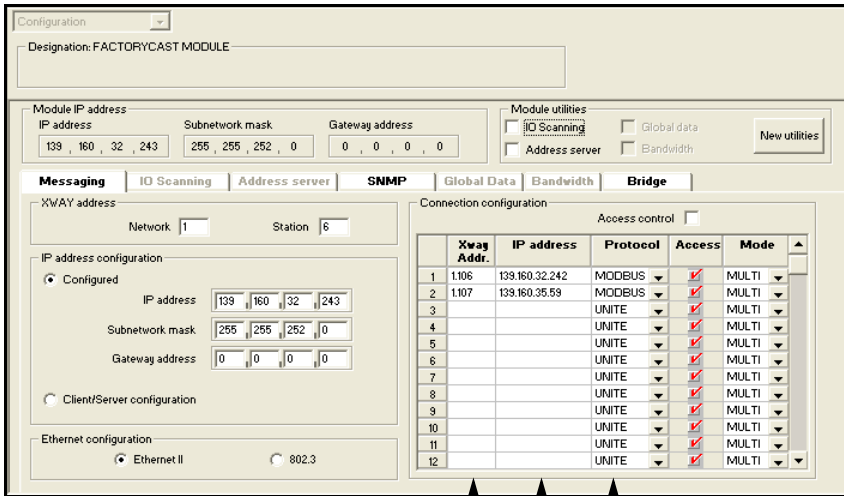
Configuration

Designation: FACTORYCAST MODULE

Module IP address

IP address 139 . 160 . 32 . 243

Subnetwork mask 255 . 255 . 252 . 0

Gateway address 0 . 0 . 0 . 0

Module utilities

IO Scanning

Address server

Global data

Bandwidth

New utilities

Messaging | IO Scanning | Address server | SNMP | Global Data | Bandwidth | Bridge

XWAY address

Network 1

Station 6

IP address configuration

Configured

IP address 139 160 32 243

Subnetwork mask 255 255 252 0

Gateway address 0 0 0 0

Client/Server configuration

Ethernet configuration

Ethernet II

802.3

Connection configuration

Access control

| | Xway Addr. | IP address | Protocol | Access | Mode |
|---|---|---|---|---|---|
| 1 | 1.106 | 139.160.32.242 | MODBUS | ✓ | MULTI |
| 2 | 1.107 | 139.160.35.59 | MODBUS | ✓ | MULTI |
| 3 | | | UNITE | ✓ | MULTI |
| 4 | | | UNITE | ✓ | MULTI |
| 5 | | | UNITE | ✓ | MULTI |
| 6 | | | UNITE | ✓ | MULTI |
| 7 | | | UNITE | ✓ | MULTI |
| 8 | | | UNITE | ✓ | MULTI |
| 9 | | | UNITE | ✓ | MULTI |
| 10 | | | UNITE | ✓ | MULTI |
| 11 | | | UNITE | ✓ | MULTI |
| 12 | | | UNITE | ✓ | MULTI |